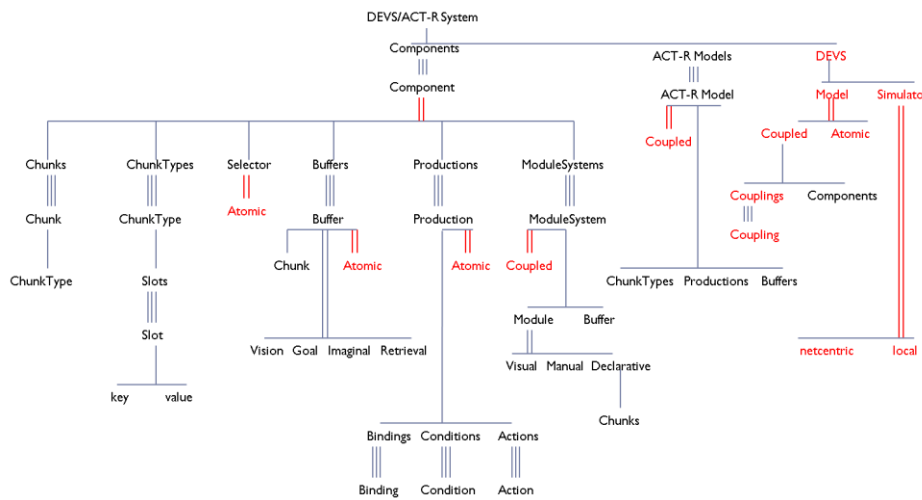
DEVS/ACT-R System
Components
Component
ACT-R Models
ACT-R Model
DEVS
Model
Simulato
Coupled
Coupled
Atomic
Couplings
Components
Coupling
Chunks
Chunk
ChunkType
ChunkTypes
ChunkType
Slots
Slot
key
value
Selector
Atomic
Buffers
Buffer
Chunk
Atomic
Vision
Goal
Imaginal
Retrieval
Productions
Production
Atomic
Bindings
Binding
Conditions
Condition
Actions
Action
ModuleSystems
ModuleSystem
Coupled
Module
Buffer
Visual
Manual
Declarative
Chunks
ChunkTypes
Productions
Buffers
netcentric
local